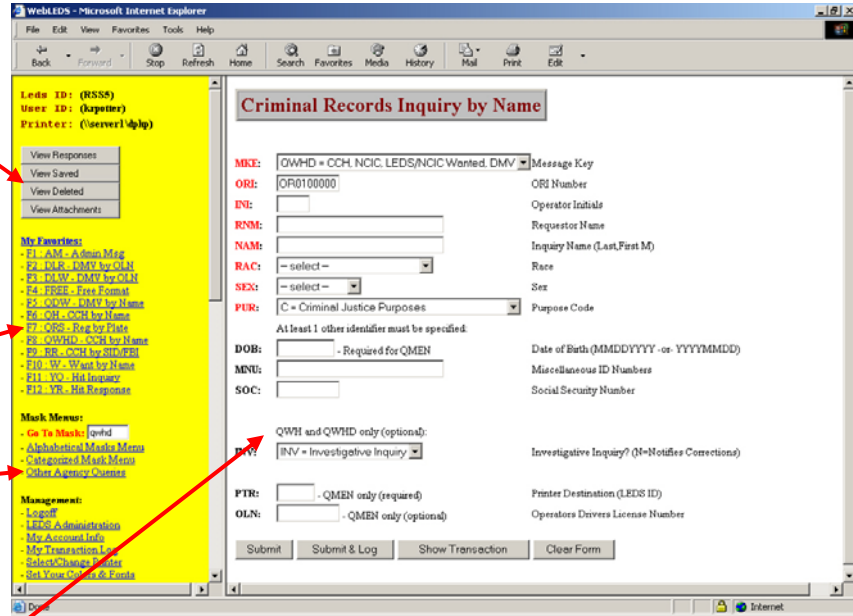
WebLEDS - Microsoft Internet Explorer

File Edit View Favorites Tools Help

Back Forward Stop Refresh Home Search Favorites Media History Mail Print Edit

Leds ID: (RSS5)
User ID: (krpotter)
Printer: (\\server1\dplp)

View Responses
View Saved
View Deleted
View Attachments

My Favorites:
- F1 : AM - Admin Msg
- F2 : DLR - DMV by OLN
- F3 : DLW - DMV by OLN
- F4 : FREE - Free Format
- F5 : QDW - DMV by Name
- F6 : QH - CCH by Name
- F7 : QRS - Reg by Plate
- F8 : QWHD - CCH by Name
- F9 : BR - CCH by SID/FBI
- F10 : W - Want by Name
- F11 : YQ - Hit Inquiry
- F12 : YR - Hit Response

Mask Menus:
- Go To Mask: qwhd
- Alphabetical Masks Menu
- Categorized Mask Menu
- Other Agency Queries

Management:
- Logoff
- LEDS Administration
- My Account Info
- My Transaction Log
- Select/Change Printer
- Set Your Colors & Fonts

Criminal Records Inquiry by Name

MKE: QWHD = CCH, NCIC, LEDS/NCIC Wanted, DMV Message Key
ORI: OR0100000 ORI Number
INI: Operator Initials
RNM: Requestor Name
NAM: Inquiry Name (Last,First M)
RAC: -- select -- Race
SEX: -- select -- Sex
PUR: C = Criminal Justice Purposes Purpose Code

At least 1 other identifier must be specified:
DOB: - Required for QMEN Date of Birth (MMDDYYYY -or- YYYYMMDD)
MNU: Miscellaneous ID Numbers
SOC: Social Security Number

QWH and QWHD only (optional):
INV: INV = Investigative Inquiry Investigative Inquiry? (N=Notifies Corrections)

PTR: - QMEN only (required) Printer Destination (LEDS ID)
OLN: - QMEN only (optional) Operators Drivers License Number

Submit Submit & Log Show Transaction Clear Form

Done Internet